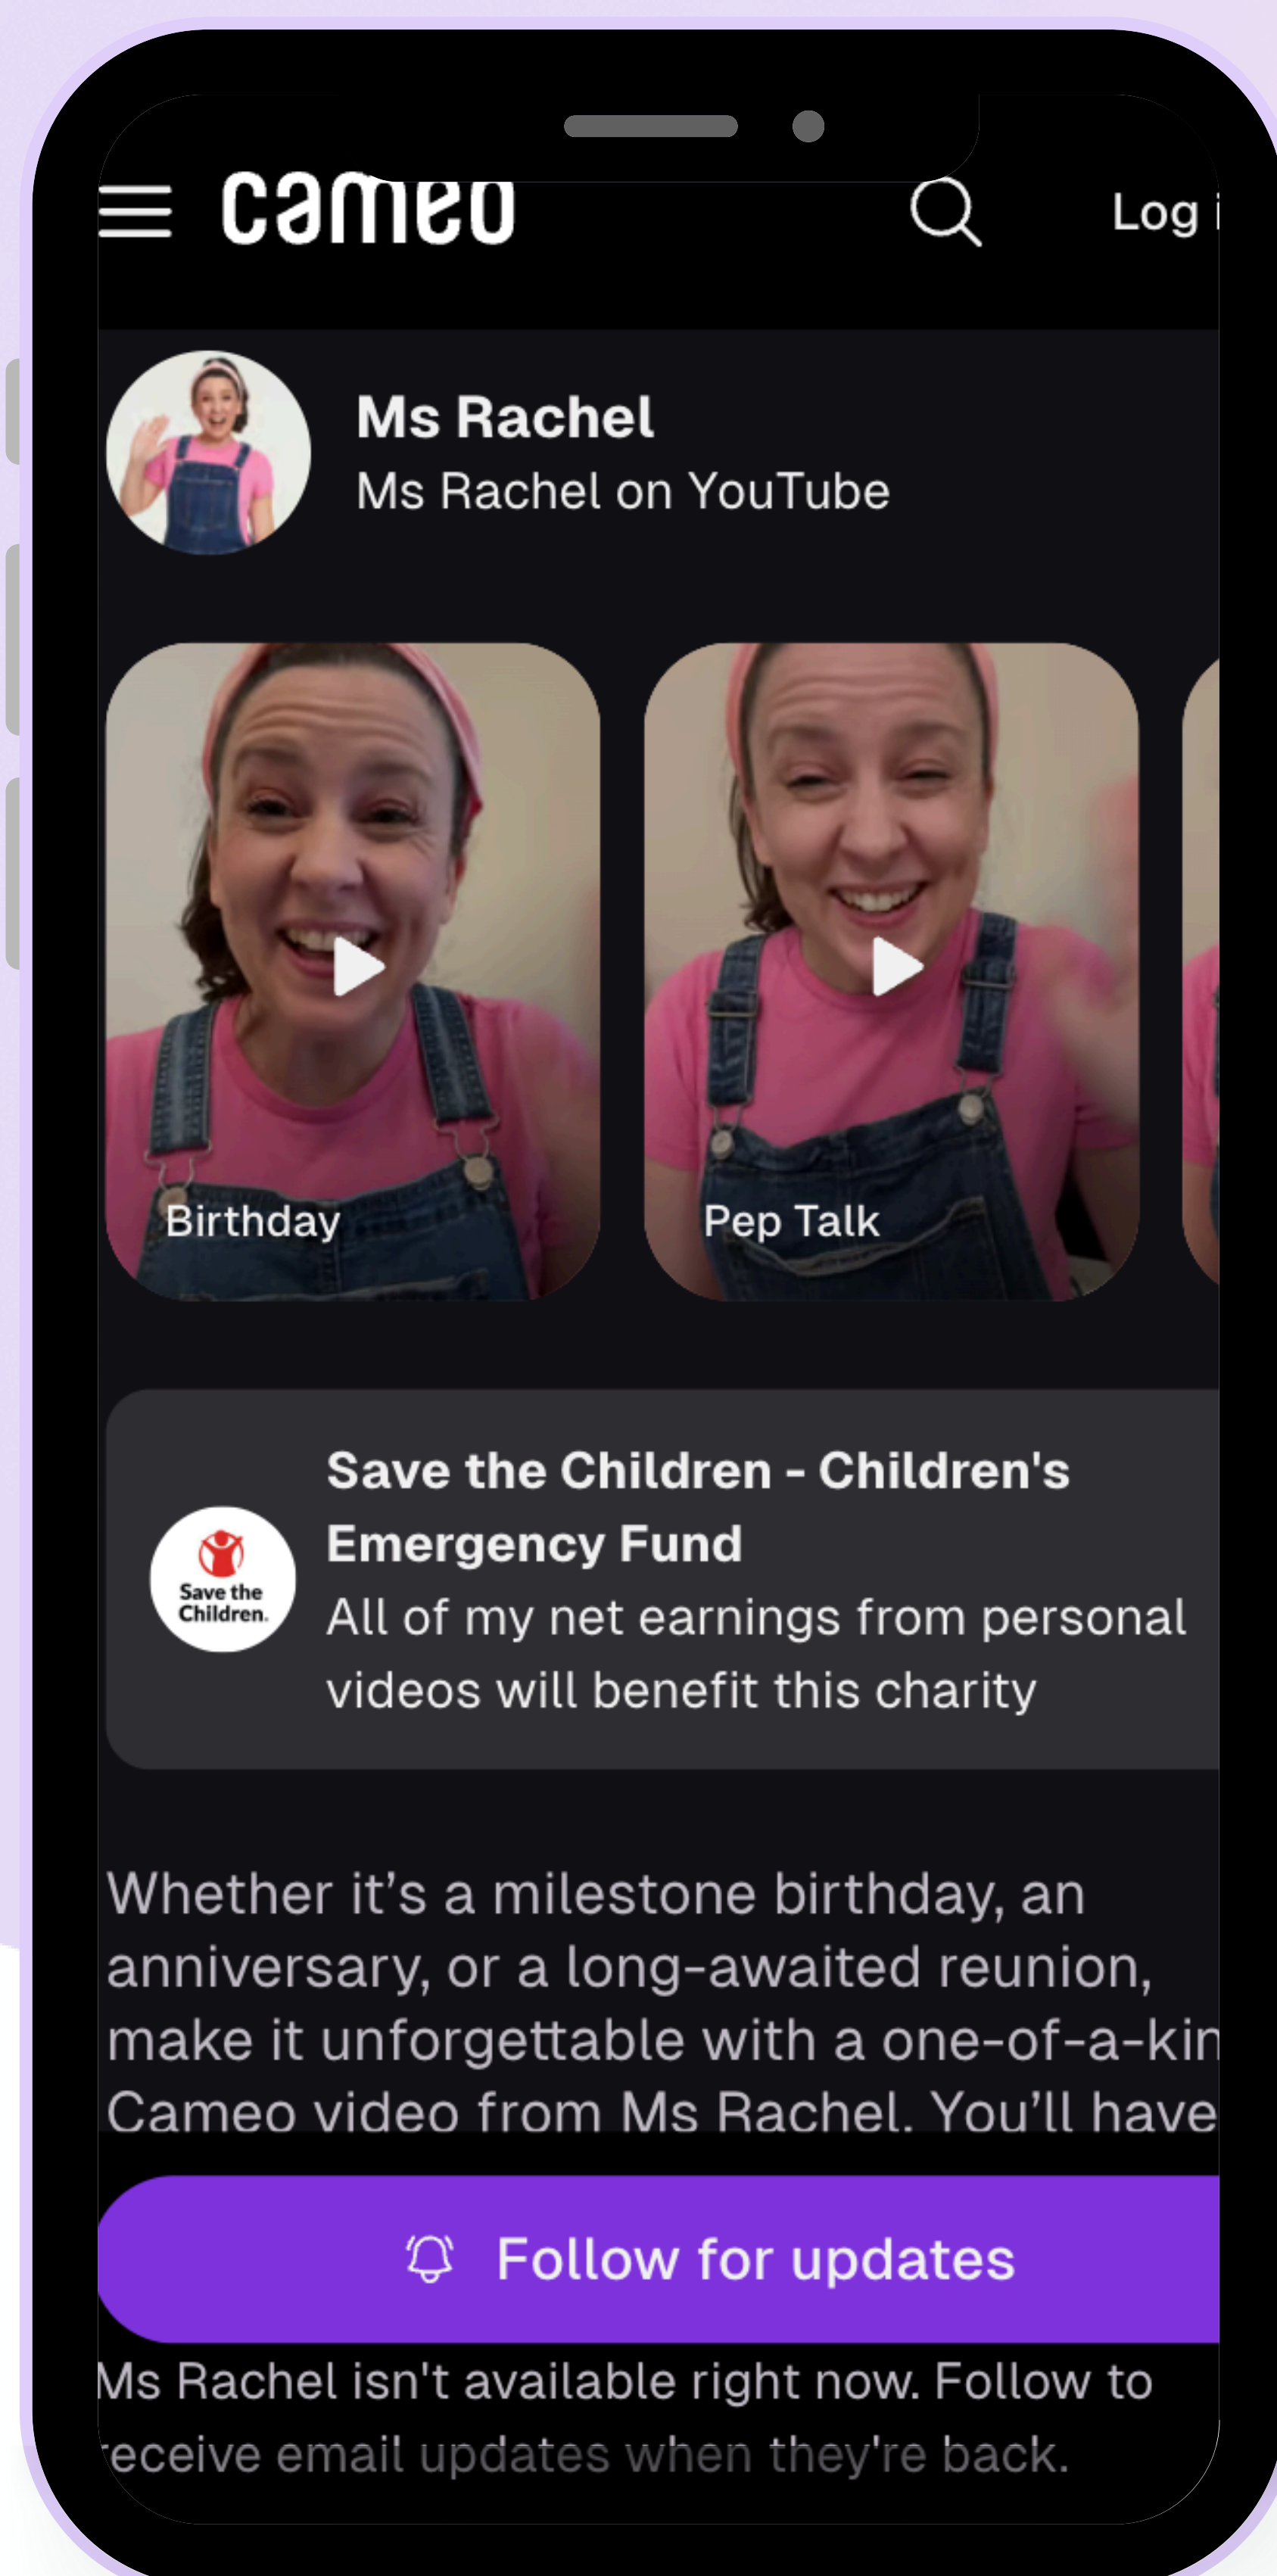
cameo

Log i

Ms Rachel
Ms Rachel on YouTube

Birthday

Pep Talk

Save the Children

Save the Children - Children's Emergency Fund
All of my net earnings from personal videos will benefit this charity

Whether it's a milestone birthday, an anniversary, or a long-awaited reunion, make it unforgettable with a one-of-a-kin Cameo video from Ms Rachel. You'll have

Follow for updates

Ms Rachel isn't available right now. Follow to receive email updates when they're back.